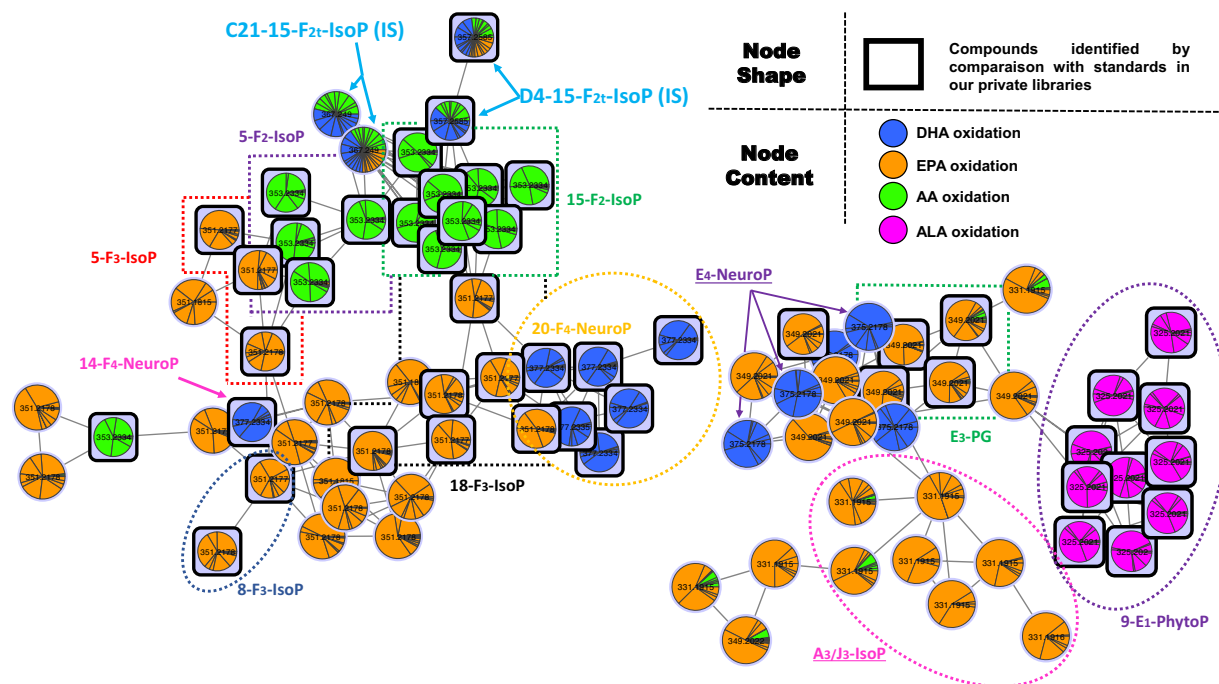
C21-15-F$_{2t}$-IsoP (IS)

D4-15-F$_{2t}$-IsoP (IS)

Node Shape

Compounds identified by comparaison with standards in our private libraries

Node Content

DHA oxidation

EPA oxidation

AA oxidation

ALA oxidation

5-F$_2$-IsoP

15-F$_2$-IsoP

5-F$_3$-IsoP

14-F$_4$-NeuroP

20-F$_4$-NeuroP

18-F$_3$-IsoP

8-F$_3$-IsoP

E$_4$-NeuroP

E$_3$-PG

A$_3$/J$_3$-IsoP

9-E$_1$-PhytoP

357.2335

367.2415

357.2335

367.2415

353.2334

353.2334

353.2334

353.2334

353.2334

353.2334

353.2334

353.2334

353.2334

353.2334

353.2334

351.2177

351.2177

351.1815

351.2177

351.2177

377.2334

377.2334

377.2334

377.2334

377.2334

377.2334

351.2178

351.2178

351.2178

351.2178

353.2334

377.2334

351.2177

351.2178

351.2177

351.1815

351.2178

351.2178

351.2178

351.2178

351.2178

331.1915

349.2021

375.2178

349.2021

349.2021

349.2021

349.2021

375.2178

349.2021

349.2021

349.2021

349.2021

375.2178

375.2178

349.2021

325.2021

325.2021

325.2021

325.2021

325.2021

325.2021

325.2021

325.2021

325.2021

325.2021

325.2021

331.1916

331.1915

331.1915

331.1915

331.1915

331.1915

331.1915

331.1915

331.1916

349.2022